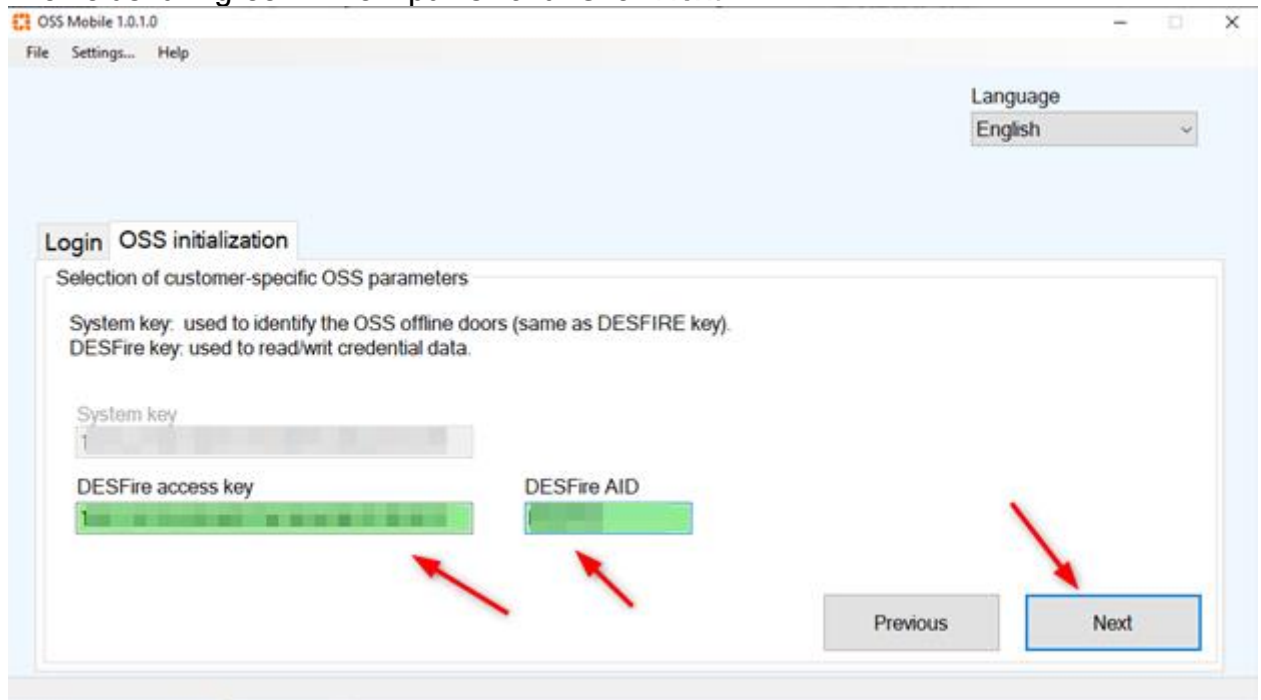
OSS Mobile 1.0.1.0

File Settings... Help

Language
English

Login OSS initialization

Selection of customer-specific OSS parameters

System key: used to identify the OSS offline doors (same as DESFIRE key).
DESFire key: used to read/writ credential data.

System key
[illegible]

DESFire access key
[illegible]

DESFire AID
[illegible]

Previous

Next